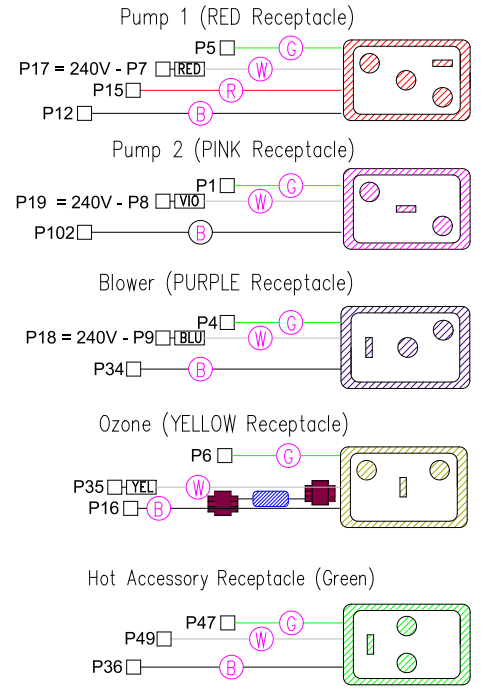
Pump 1 (RED Receptacle)

P5
G
P17 = 240V - P7
RED
W
P15
R
P12
B

Pump 2 (PINK Receptacle)

P1
G
P19 = 240V - P8
VIO
W
P102
B

Blower (PURPLE Receptacle)

P4
G
P18 = 240V - P9
BLU
W
P34
B

Ozone (YELLOW Receptacle)

P6
G
P35
YEL
W
P16
B

Hot Accessory Receptacle (Green)

P47
G
P49
W
P36
B